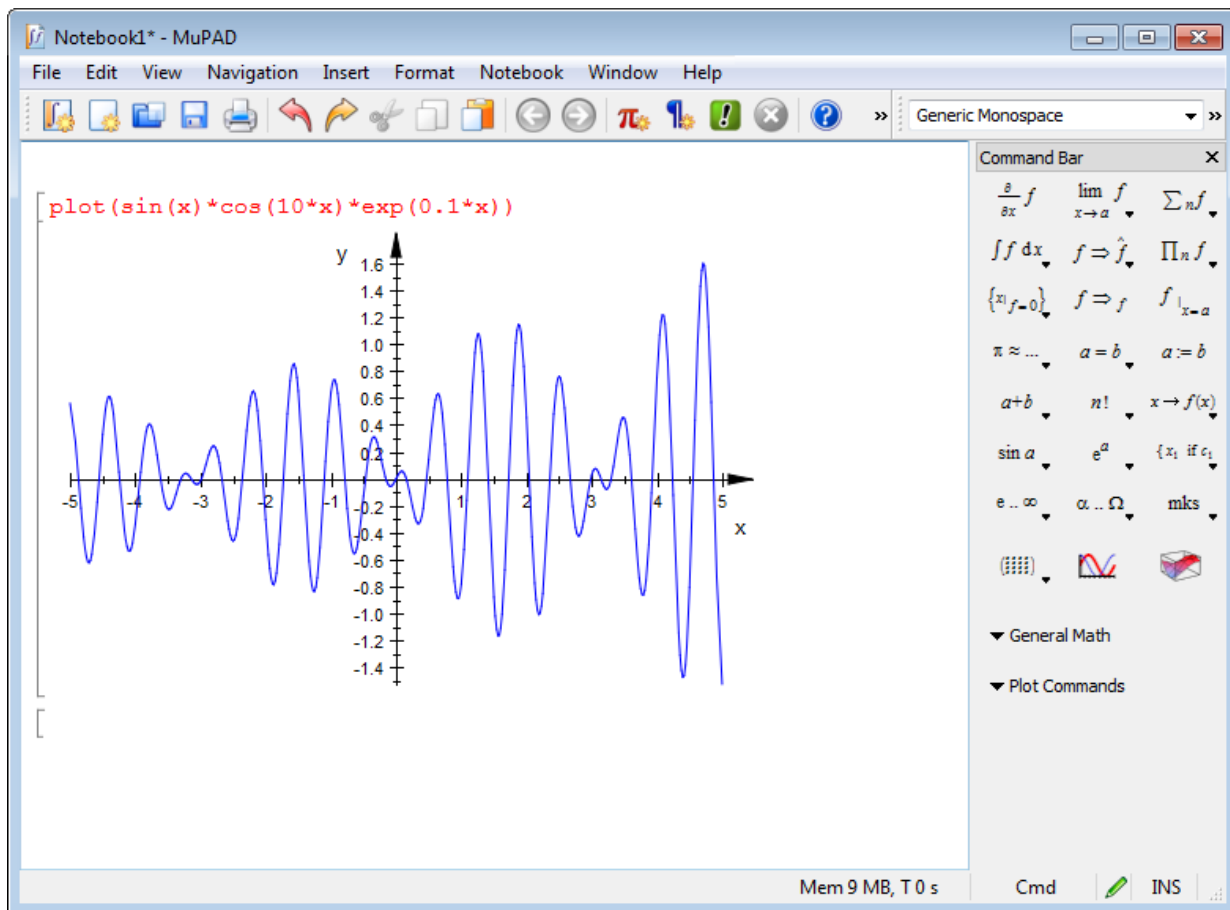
Notebook1* - MuPAD

File Edit View Navigation Insert Format Notebook Window Help

Generic Monospace

plot(sin(x)*cos(10*x)*exp(0.1*x))

y
1.6
1.4
1.2
1.0
0.8
0.6
0.4
0.2
-0.2
-0.4
-0.6
-0.8
-1.0
-1.2
-1.4

-5 -4 -3 -2 -1 1 2 3 4 5
x

Command Bar

$\frac{\partial}{\partial x} f$ $\lim_{x \to a} f$ $\sum_n f$
$\int f \, dx$ $f \Rightarrow \hat{f}$ $\prod_n f$
$\{x|_{f=0}\}$ $f \Rightarrow f$ $f|_{x=a}$
$\pi \approx ...$ $a = b$ $a := b$
$a+b$ $n!$ $x \to f(x)$
$\sin a$ $e^a$ $\{x_1 \text{ if } c_1$
$e .. \infty$ $\alpha .. \Omega$ mks

General Math
Plot Commands

Mem 9 MB, T 0 s Cmd INS